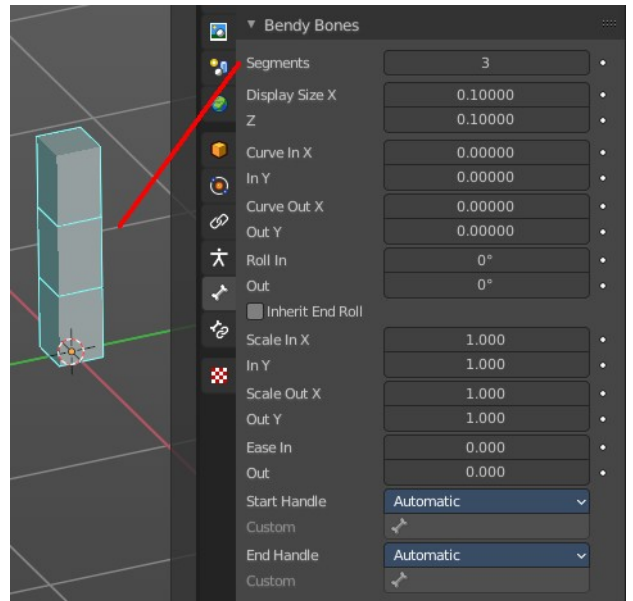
Bendy Bones

| | |
|---|---|
| Segments | 3 |
| Display Size X | 0.10000 |
| Z | 0.10000 |
| Curve In X | 0.00000 |
| In Y | 0.00000 |
| Curve Out X | 0.00000 |
| Out Y | 0.00000 |
| Roll In | 0° |
| Out | 0° |

Inherit End Roll

| | |
|---|---|
| Scale In X | 1.000 |
| In Y | 1.000 |
| Scale Out X | 1.000 |
| Out Y | 1.000 |
| Ease In | 0.000 |
| Out | 0.000 |
| Start Handle | Automatic |
| Custom | |
| End Handle | Automatic |
| Custom | |